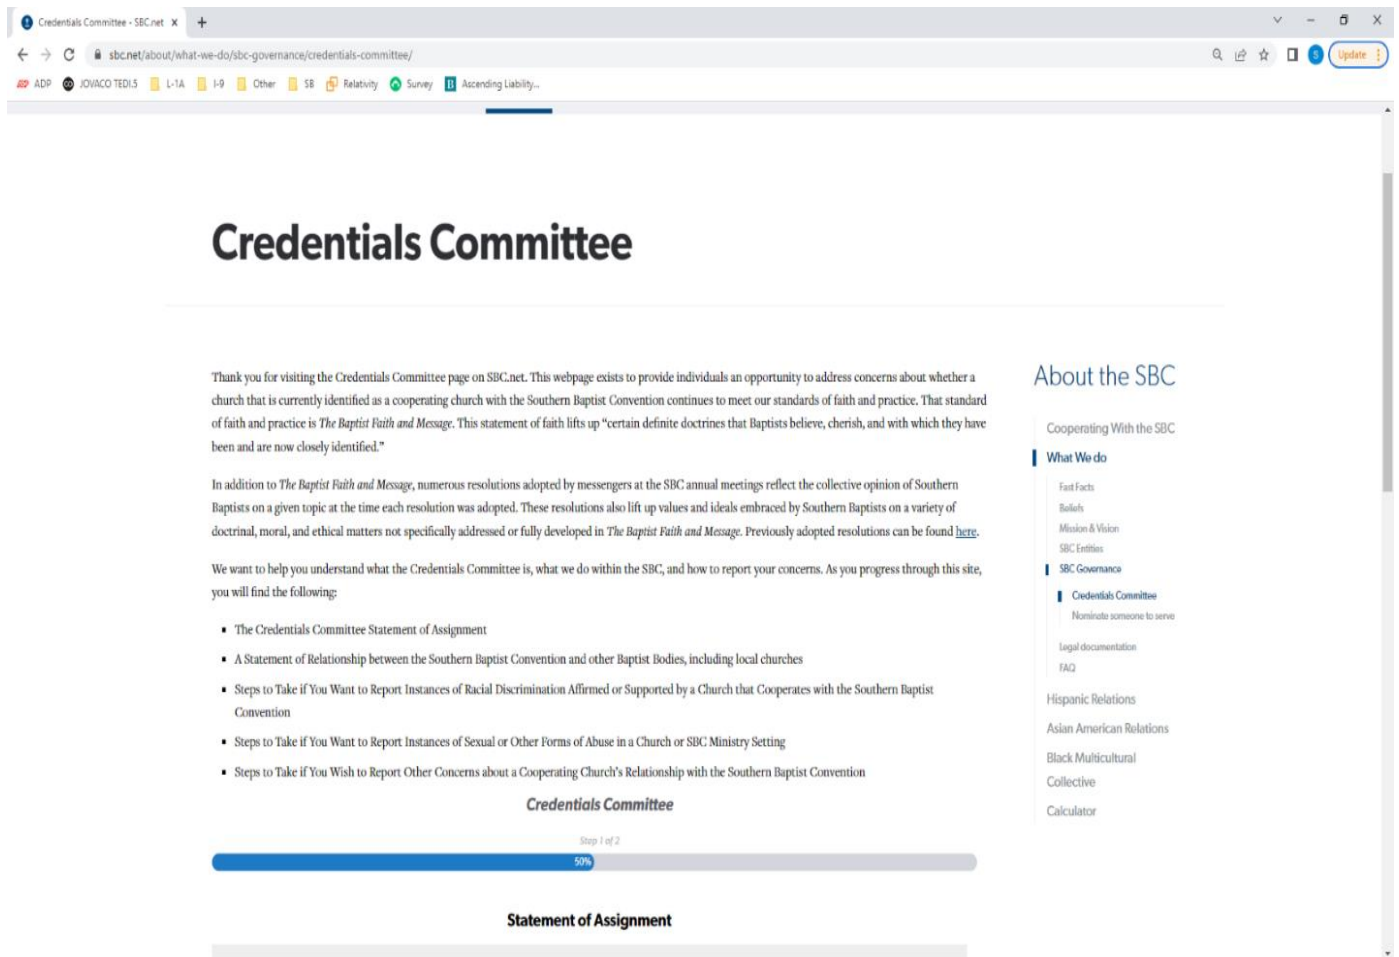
Credentials Committee - SBC.net ×

sbc.net/about/what-we-do/sbc-governance/credentials-committee/

Update

ADP JOVACO TEDI.5 L-1A I-9 Other SB Relativity Survey Ascending Liability...

Credentials Committee

Thank you for visiting the Credentials Committee page on SBC.net. This webpage exists to provide individuals an opportunity to address concerns about whether a church that is currently identified as a cooperating church with the Southern Baptist Convention continues to meet our standards of faith and practice. That standard of faith and practice is The Baptist Faith and Message. This statement of faith lifts up "certain definite doctrines that Baptists believe, cherish, and with which they have been and are now closely identified."

In addition to The Baptist Faith and Message, numerous resolutions adopted by messengers at the SBC annual meetings reflect the collective opinion of Southern Baptists on a given topic at the time each resolution was adopted. These resolutions also lift up values and ideals embraced by Southern Baptists on a variety of doctrinal, moral, and ethical matters not specifically addressed or fully developed in The Baptist Faith and Message. Previously adopted resolutions can be found here.

We want to help you understand what the Credentials Committee is, what we do within the SBC, and how to report your concerns. As you progress through this site, you will find the following:

- The Credentials Committee Statement of Assignment
- A Statement of Relationship between the Southern Baptist Convention and other Baptist Bodies, including local churches
- Steps to Take if You Want to Report Instances of Racial Discrimination Affirmed or Supported by a Church that Cooperates with the Southern Baptist Convention
- Steps to Take if You Want to Report Instances of Sexual or Other Forms of Abuse in a Church or SBC Ministry Setting
- Steps to Take if You Wish to Report Other Concerns about a Cooperating Church's Relationship with the Southern Baptist Convention

Credentials Committee

Step 1 of 2

50%

Statement of Assignment

About the SBC

Cooperating With the SBC
What We do
Fast Facts
Beliefs
Mission & Vision
SBC Entities
SBC Governance
Credentials Committee
Nominate someone to serve
Legal documentation
FAQ
Hispanic Relations
Asian American Relations
Black Multicultural Collective
Calculator